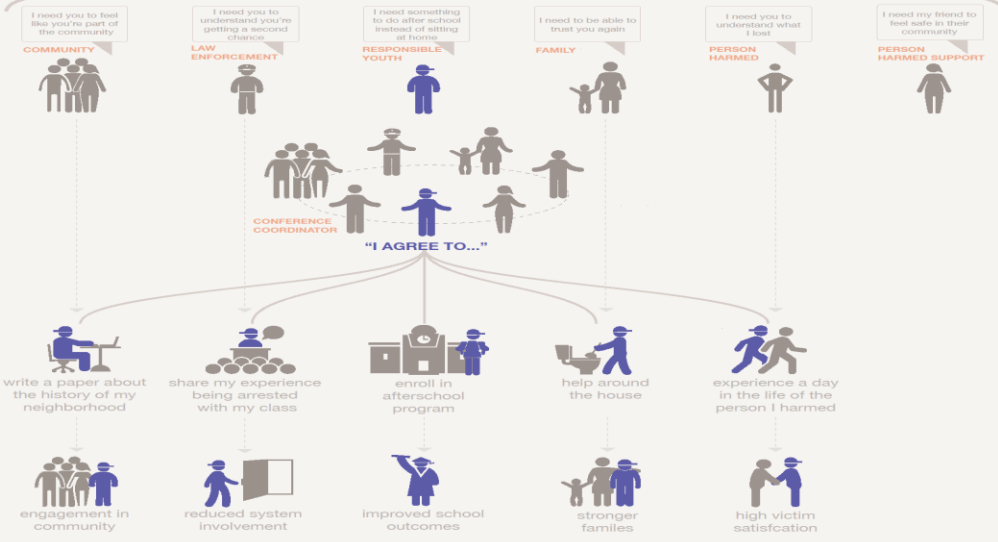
I need you to feel like you're part of the community
COMMUNITY

I need you to understand you're getting a second chance
LAW ENFORCEMENT

I need something to do after school instead of sitting at home
RESPONSIBLE YOUTH

I need to be able to trust you again
FAMILY

I need you to understand what I lost
PERSON HARMED

I need my friend to feel safe in their community
PERSON HARMED SUPPORT

CONFERENCE COORDINATOR

"I AGREE TO..."

write a paper about the history of my neighborhood

share my experience being arrested with my class

enroll in afterschool program

help around the house

experience a day in the life of the person I harmed

engagement in community

reduced system involvement

improved school outcomes

stronger familes

high victim satisfcation